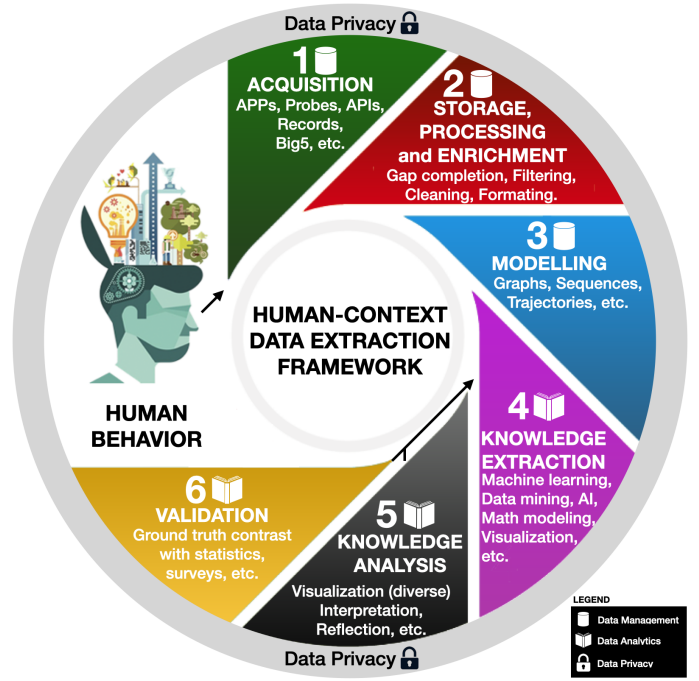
Data Privacy

1
ACQUISITION
APPs, Probes, APIs, Records, Big5, etc.

2
STORAGE, PROCESSING and ENRICHMENT
Gap completion, Filtering, Cleaning, Formating.

3
MODELLING
Graphs, Sequences, Trajectories, etc.

HUMAN-CONTEXT DATA EXTRACTION FRAMEWORK

HUMAN BEHAVIOR

4
KNOWLEDGE EXTRACTION
Machine learning, Data mining, AI, Math modeling, Visualization, etc.

6
VALIDATION
Ground truth contrast with statistics, surveys, etc.

5
KNOWLEDGE ANALYSIS
Visualization (diverse) Interpretation, Reflection, etc.

Data Privacy

LEGEND
Data Management
Data Analytics
Data Privacy